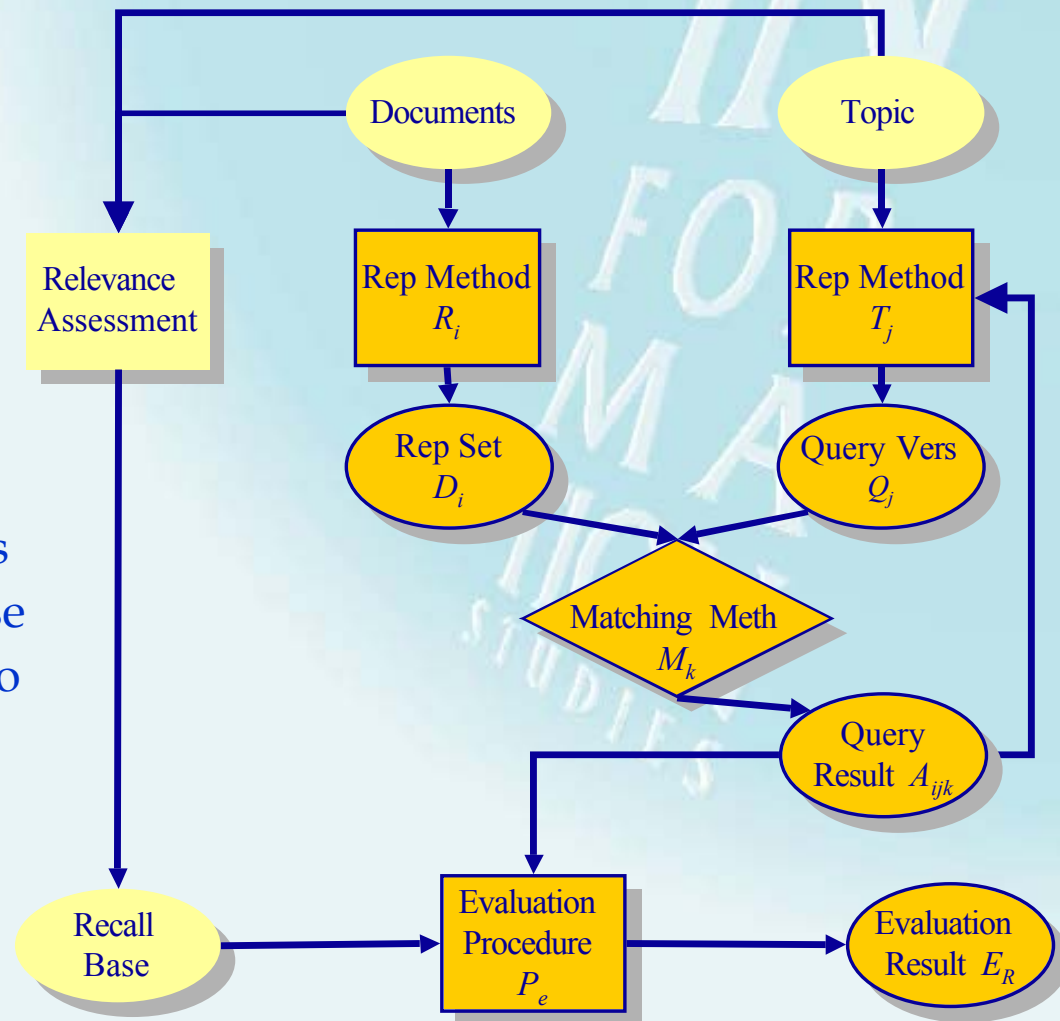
Documents

Topic

Relevance Assessment

Rep Method $R_i$

Rep Method $T_j$

Rep Set $D_i$

Query Vers $Q_j$

s
se
o

Matching Meth $M_k$

Query Result $A_{ijk}$

Recall Base

Evaluation Procedure $P_e$

Evaluation Result $E_R$